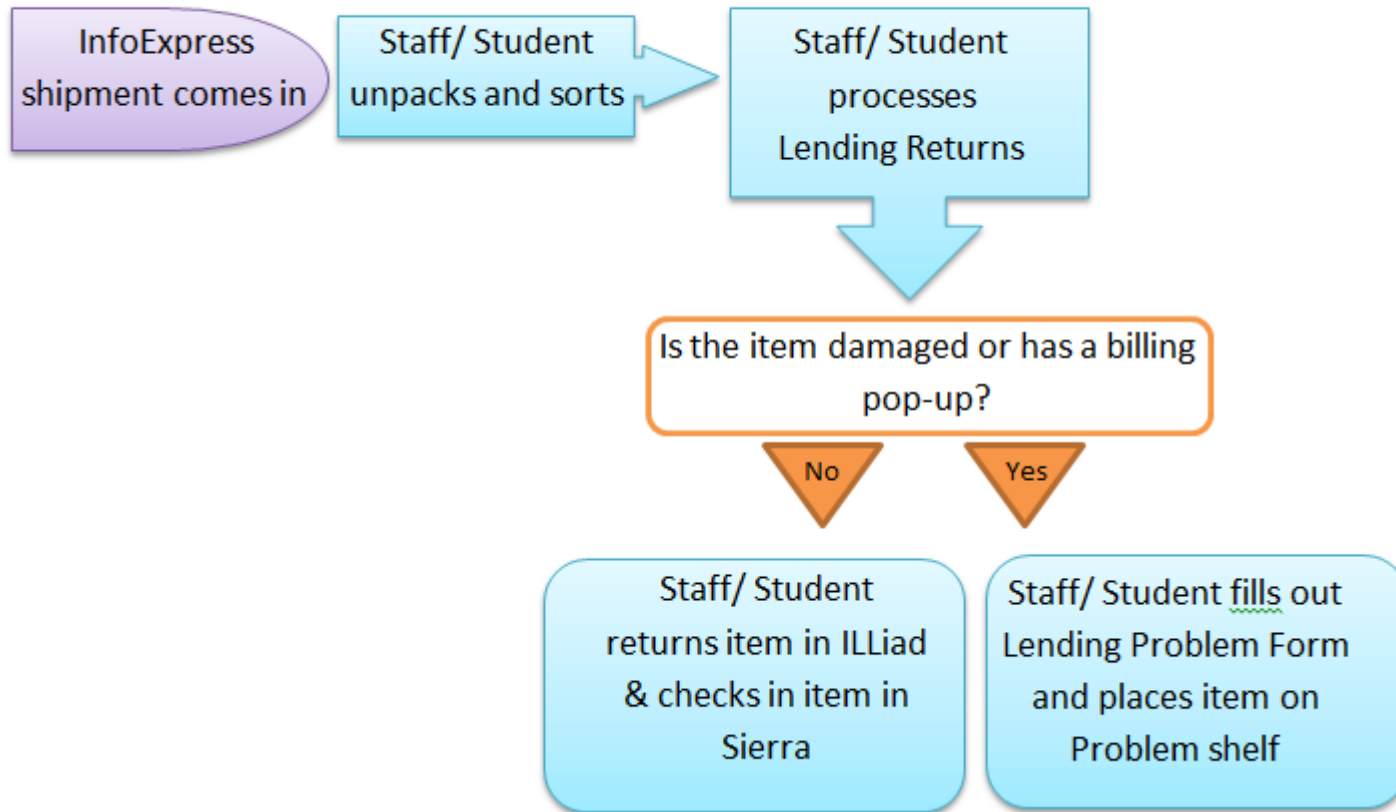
InfoExpress shipment comes in

Staff/ Student unpacks and sorts

Staff/ Student processes Lending Returns

Is the item damaged or has a billing pop-up?

No

Yes

Staff/ Student returns item in ILLiad & checks in item in Sierra

Staff/ Student fills out Lending Problem Form and places item on Problem shelf